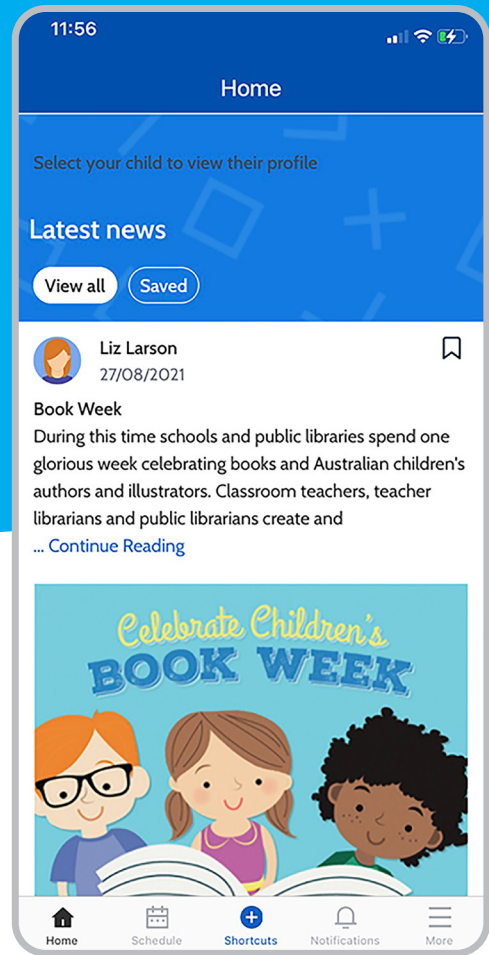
11:56

Home

Select your child to view their profile

Latest news

View all

Saved

Liz Larson
27/08/2021

Book Week
During this time schools and public libraries spend one glorious week celebrating books and Australian children's authors and illustrators. Classroom teachers, teacher librarians and public librarians create and
... Continue Reading

Celebrate Children's
BOOK WEEK

Home
Schedule
Shortcuts
Notifications
More